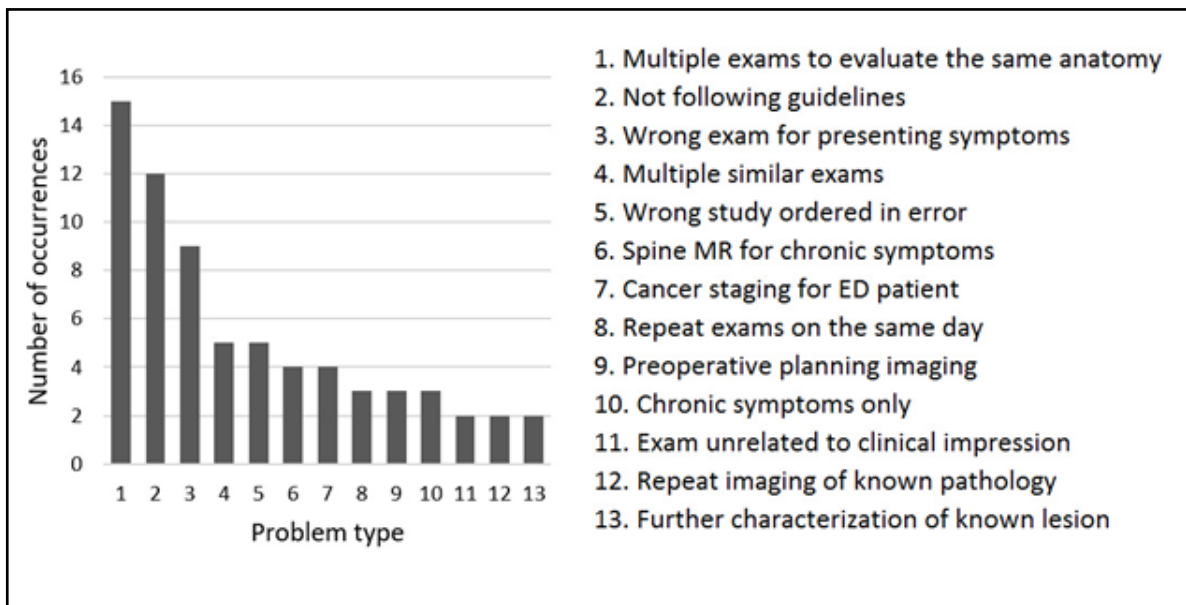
16
14
12
10
8
6
4
2
0

Number of occurrences

1 2 3 4 5 6 7 8 9 10 11 12 13

Problem type

1. Multiple exams to evaluate the same anatomy
2. Not following guidelines
3. Wrong exam for presenting symptoms
4. Multiple similar exams
5. Wrong study ordered in error
6. Spine MR for chronic symptoms
7. Cancer staging for ED patient
8. Repeat exams on the same day
9. Preoperative planning imaging
10. Chronic symptoms only
11. Exam unrelated to clinical impression
12. Repeat imaging of known pathology
13. Further characterization of known lesion